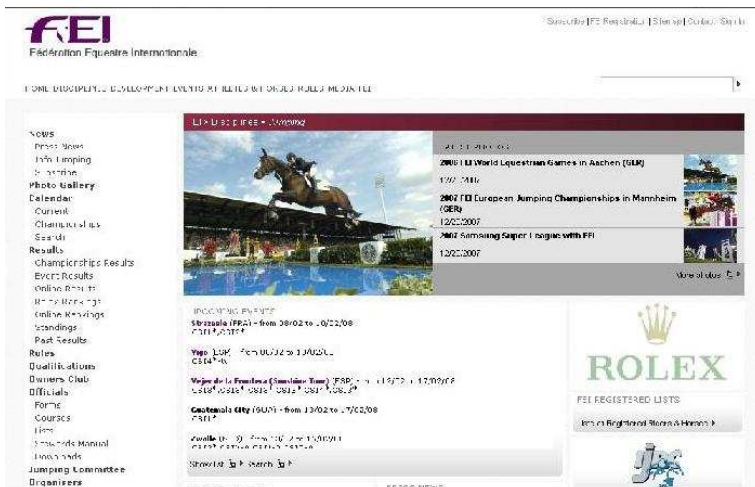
FEI
Fédération Equestre Internationale

Subscribe | FEI Registration | Sitemap | Contact | Sign In

HOME DISCIPLINES DEVELOPMENT EVENTS ATHLETES HORSES RULES MEDIA FEI

News
Press News
Info Jumping
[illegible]
Photo Gallery
Calendar
Current
Championships
Search
Results
Championships Results
Event Results
Online Results
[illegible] Rankings
Online Rankings
Standings
Past Results
Rules
Qualifications
Owners Club
Officials
Forms
Courses
Lists
Stewards Manual
Downloads
Jumping Committee
Organisers

FEI > Disciplines > Jumping

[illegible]

2006 FEI World Equestrian Games in Aachen (GER)
12/02/2008

2007 FEI European Jumping Championships in Mannheim (GER)
12/02/2007

2007 Samsung Super League with FEI
12/02/2007

More photos

UPCOMING EVENTS
Strzegom (POL) - from 08/02 to 10/02/08
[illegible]

Vejer (ESP) - from 06/02 to 10/02/08
CSI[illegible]

Vejer de la Frontera (Sunshine Tour) (ESP) - from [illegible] to 17/02/08
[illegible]

Guatemala City (GUA) - from 13/02 to 17/02/08
CSI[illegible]

Zwolle (NED) - from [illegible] to 17/02/08
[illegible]

Show list | Search

ROLEX

FEI REGISTERED LISTS
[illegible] Registered Riders & Horses